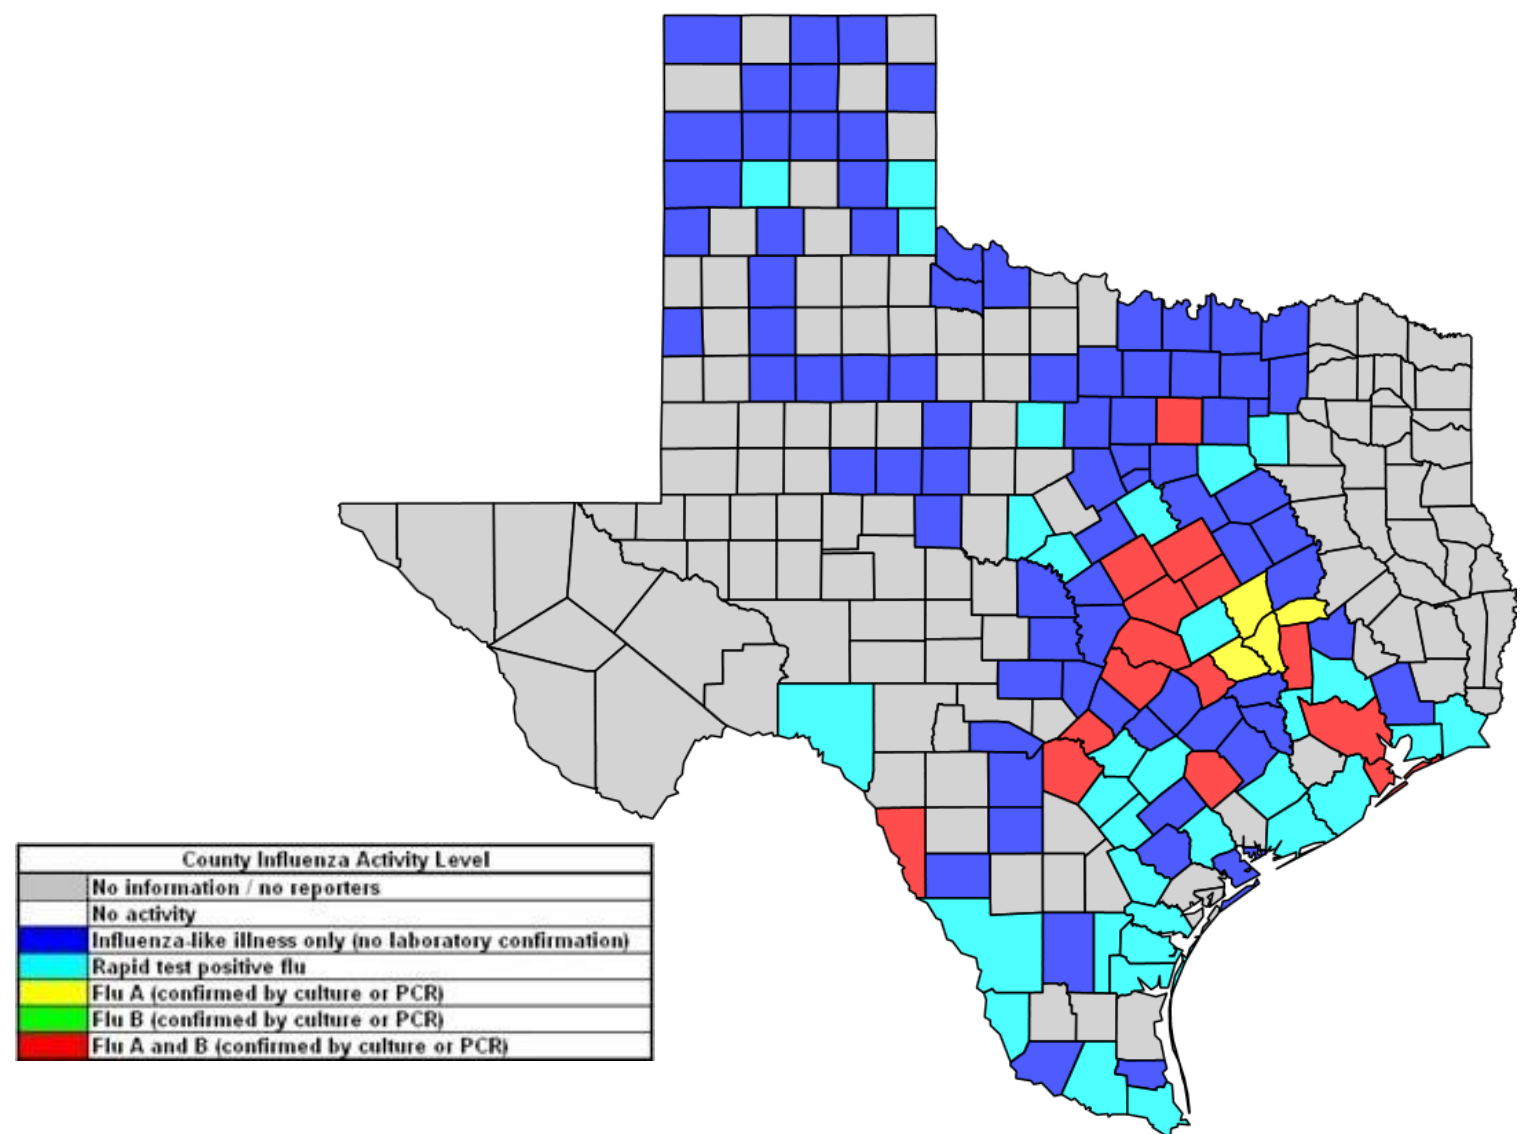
| County Influenza Activity Level |
|---|
| No information / no reporters |
| No activity |
| Influenza-like illness only (no laboratory confirmation) |
| Rapid test positive flu |
| Flu A (confirmed by culture or PCR) |
| Flu B (confirmed by culture or PCR) |
| Flu A and B (confirmed by culture or PCR) |